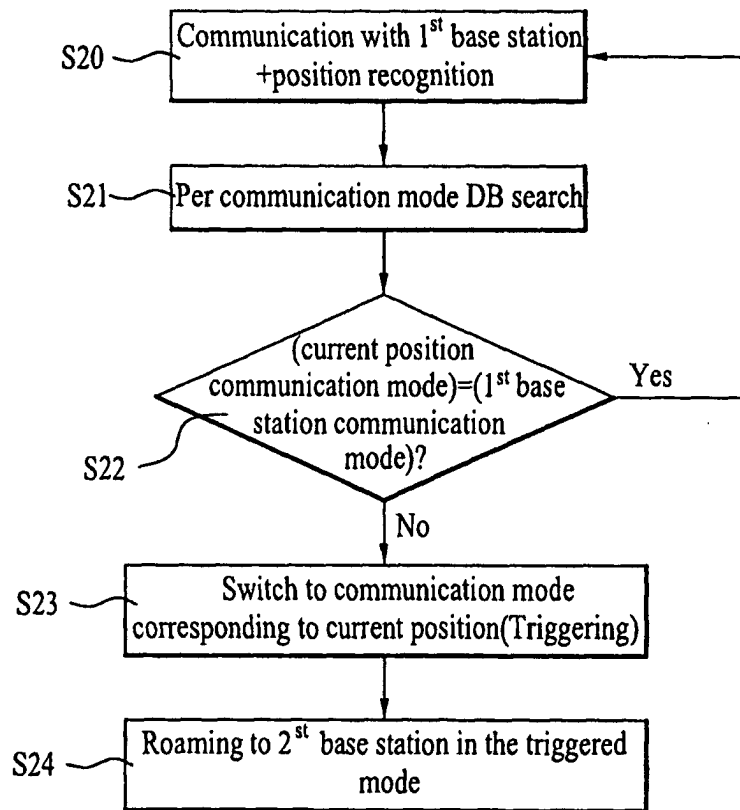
S20
Communication with 1$^{st}$ base station +position recognition

S21
Per communication mode DB search

S22
(current position communication mode)=(1$^{st}$ base station communication mode)?

Yes

No

S23
Switch to communication mode corresponding to current position(Triggering)

S24
Roaming to 2$^{st}$ base station in the triggered mode